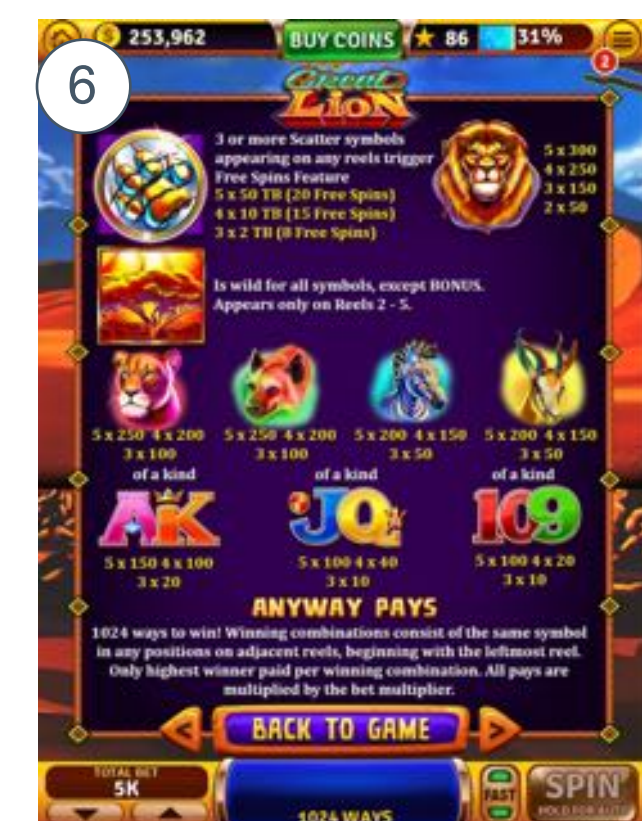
6

253,962 BUY COINS 86 31%

2

Great LION

3 or more Scatter symbols appearing on any reels trigger Free Spins Feature
5 x 50 TB (20 Free Spins)
4 x 10 TB (15 Free Spins)
3 x 2 TB (8 Free Spins)

5 x 300
4 x 250
3 x 150
2 x 50

Is wild for all symbols, except BONUS. Appears only on Reels 2 - 5.

5 x 250 4 x 200
3 x 100

5 x 250 4 x 200
3 x 100

5 x 200 4 x 150
3 x 50

5 x 200 4 x 150
3 x 50

of a kind

of a kind

of a kind

AK

5 x 150 4 x 100
3 x 20

JQ

5 x 100 4 x 40
3 x 10

109

5 x 100 4 x 20
3 x 10

ANYWAY PAYS

1024 ways to win! Winning combinations consist of the same symbol in any positions on adjacent reels, beginning with the leftmost reel. Only highest winner paid per winning combination. All pays are multiplied by the bet multiplier.

BACK TO GAME

TOTAL BET
5K

1024 WAYS

FAST

SPIN
HOLD FOR AUTO